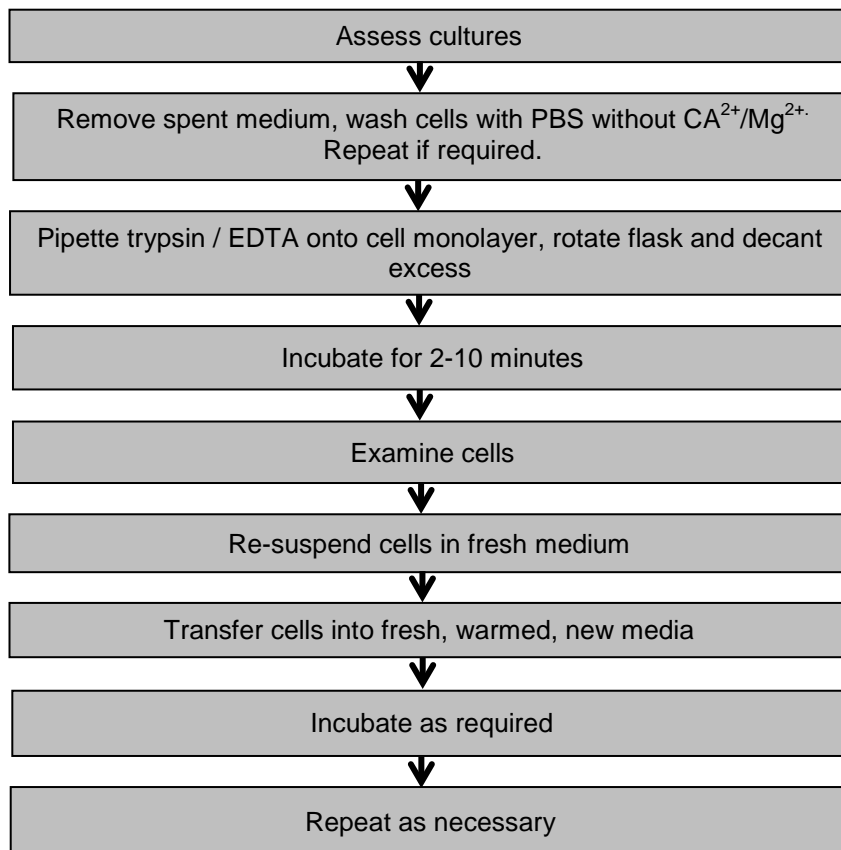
Assess cultures

Remove spent medium, wash cells with PBS without $CA^{2+}/Mg^{2+.}$ Repeat if required.

Pipette trypsin / EDTA onto cell monolayer, rotate flask and decant excess

Incubate for 2-10 minutes

Examine cells

Re-suspend cells in fresh medium

Transfer cells into fresh, warmed, new media

Incubate as required

Repeat as necessary